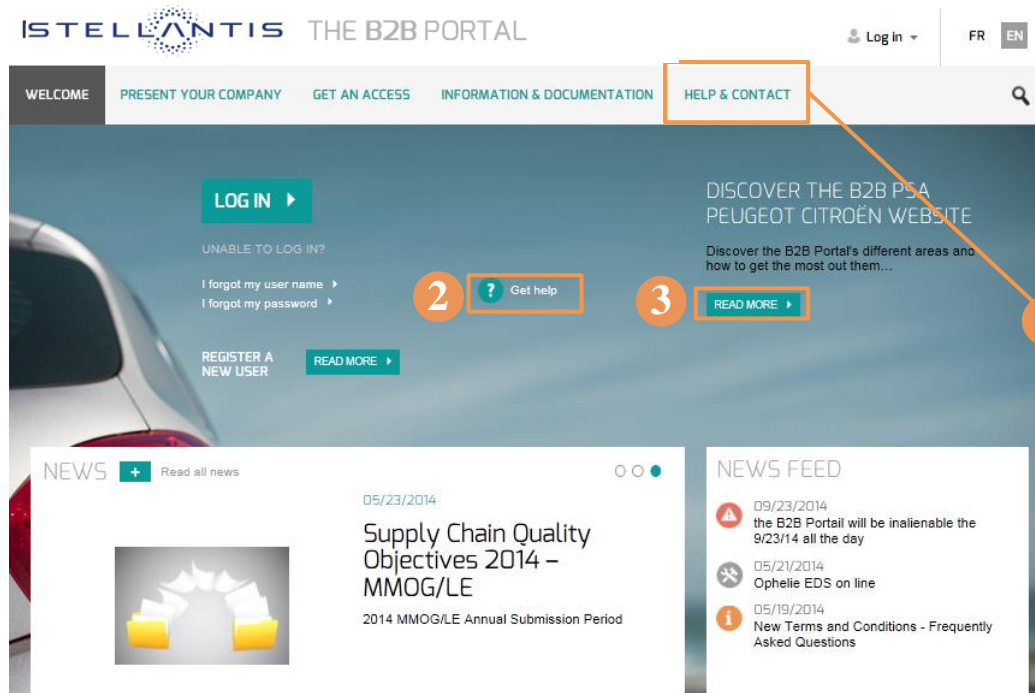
STELLANTIS THE B2B PORTAL

Log in

FR EN

WELCOME PRESENT YOUR COMPANY GET AN ACCESS INFORMATION & DOCUMENTATION HELP & CONTACT

LOG IN

UNABLE TO LOG IN?

I forgot my user name

I forgot my password

2 Get help

REGISTER A NEW USER

READ MORE

DISCOVER THE B2B PSA PEUGEOT CITROËN WEBSITE

Discover the B2B Portal's different areas and how to get the most out them...

3 READ MORE

NEWS + Read all news

05/23/2014

Supply Chain Quality Objectives 2014 – MMOG/LE

2014 MMOG/LE Annual Submission Period

NEWS FEED

09/23/2014
the B2B Portail will be inalienable the 9/23/14 all the day

05/21/2014
Ophelie EDS on line

05/19/2014
New Terms and Conditions - Frequently Asked Questions